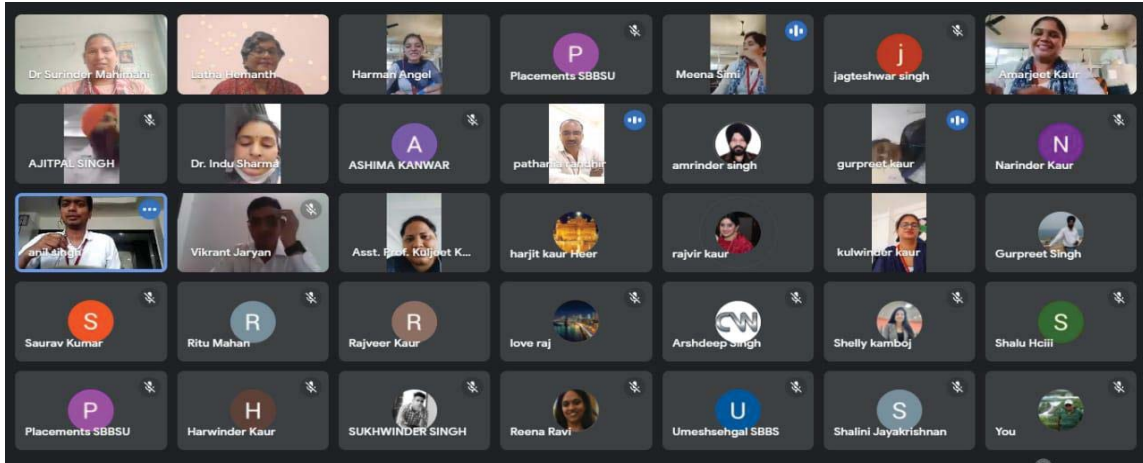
Dr Surinder Mahimani
Latha Hemanth
Harman Angel
P
Placements SBBSU
Meena Simi
j
jagteshwar singh
Amarjeet Kaur

AJITPAL SINGH
Dr. Indu Sharma
A
ASHIMA KANWAR
pathania sandhir
amrinder singh
gurpreet kaur
N
Narinder Kaur

amit singh
Vikrant Jaryan
Asst. Prof. Kuljeet K...
harjit kaur Heer
rajvir kaur
kulwinder kaur
Gurpreet Singh

S
Saurav Kumar
R
Ritu Mahan
R
Rajveer Kaur
love raj
CNN
Arshdeep Singh
Shelly kamboj
S
Shalu Hciii

P
Placements SBBSU
H
Harwinder Kaur
SUKHWINDER SINGH
Reena Ravi
U
Umeshsehgal SBBS
S
Shalini Jayakrishnan
You